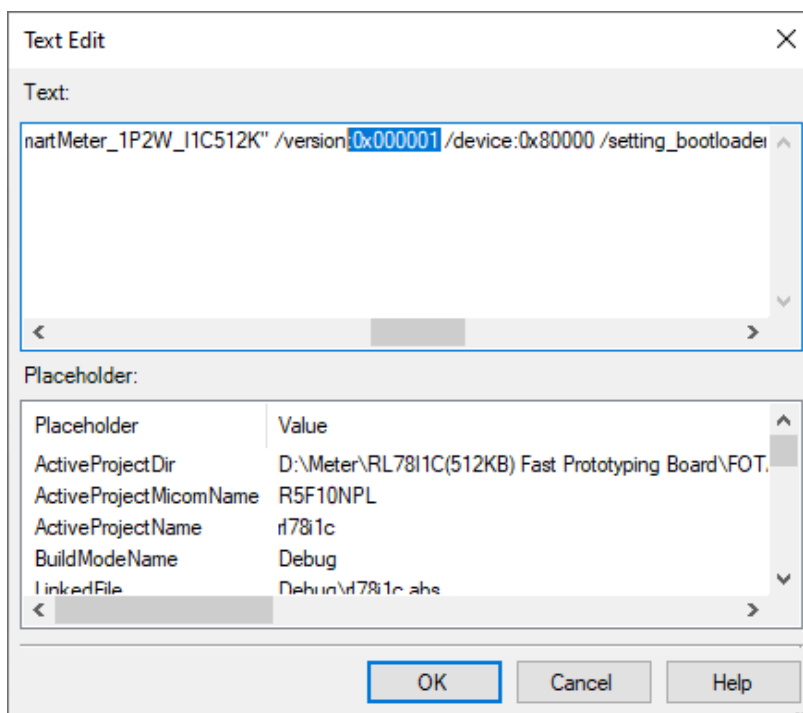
Text Edit

Text:

nartMeter_1P2W_I1C512K" /version:0x000001 /device:0x80000 /setting_bootloader

Placeholder:

| Placeholder | Value |
|---|---|
| ActiveProjectDir | D:\Meter\RL78I1C(512KB) Fast Prototyping Board\FOT. |
| ActiveProjectMicomName | R5F10NPL |
| ActiveProjectName | rl78i1c |
| BuildModeName | Debug |
| LinkedFile | Debug\rl78i1c.abs |

OK Cancel Help